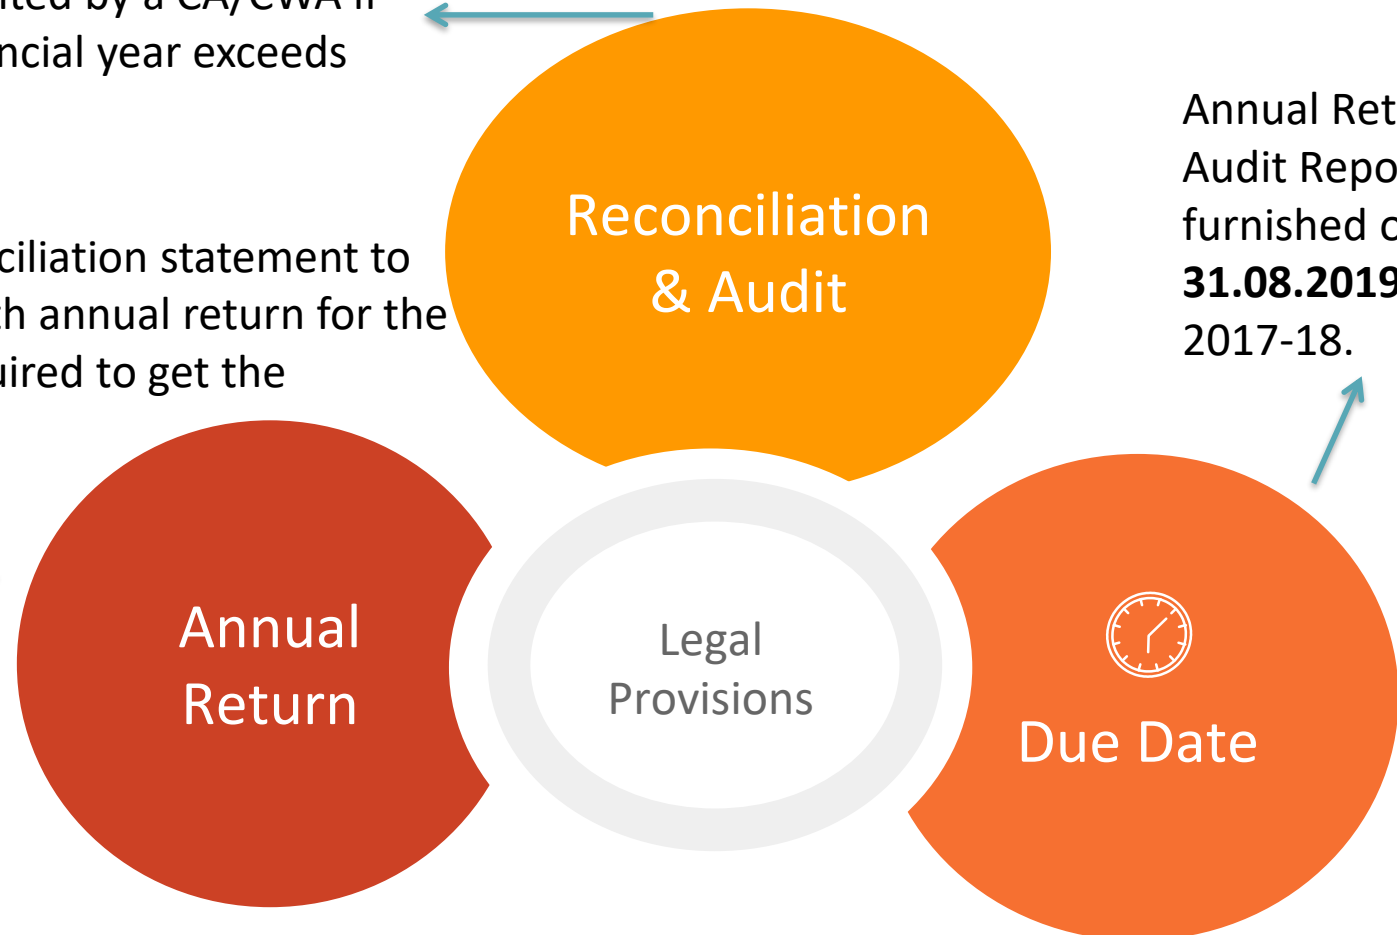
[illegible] by a CA/CWA if
ncial year exceeds

ciliation statement to
h annual return for the
uired to get the

Reconciliation & Audit

Annual Ret
Audit Repo
furnished o
**31.08.2019**
2017-18.

Annual Return

Legal Provisions

Due Date